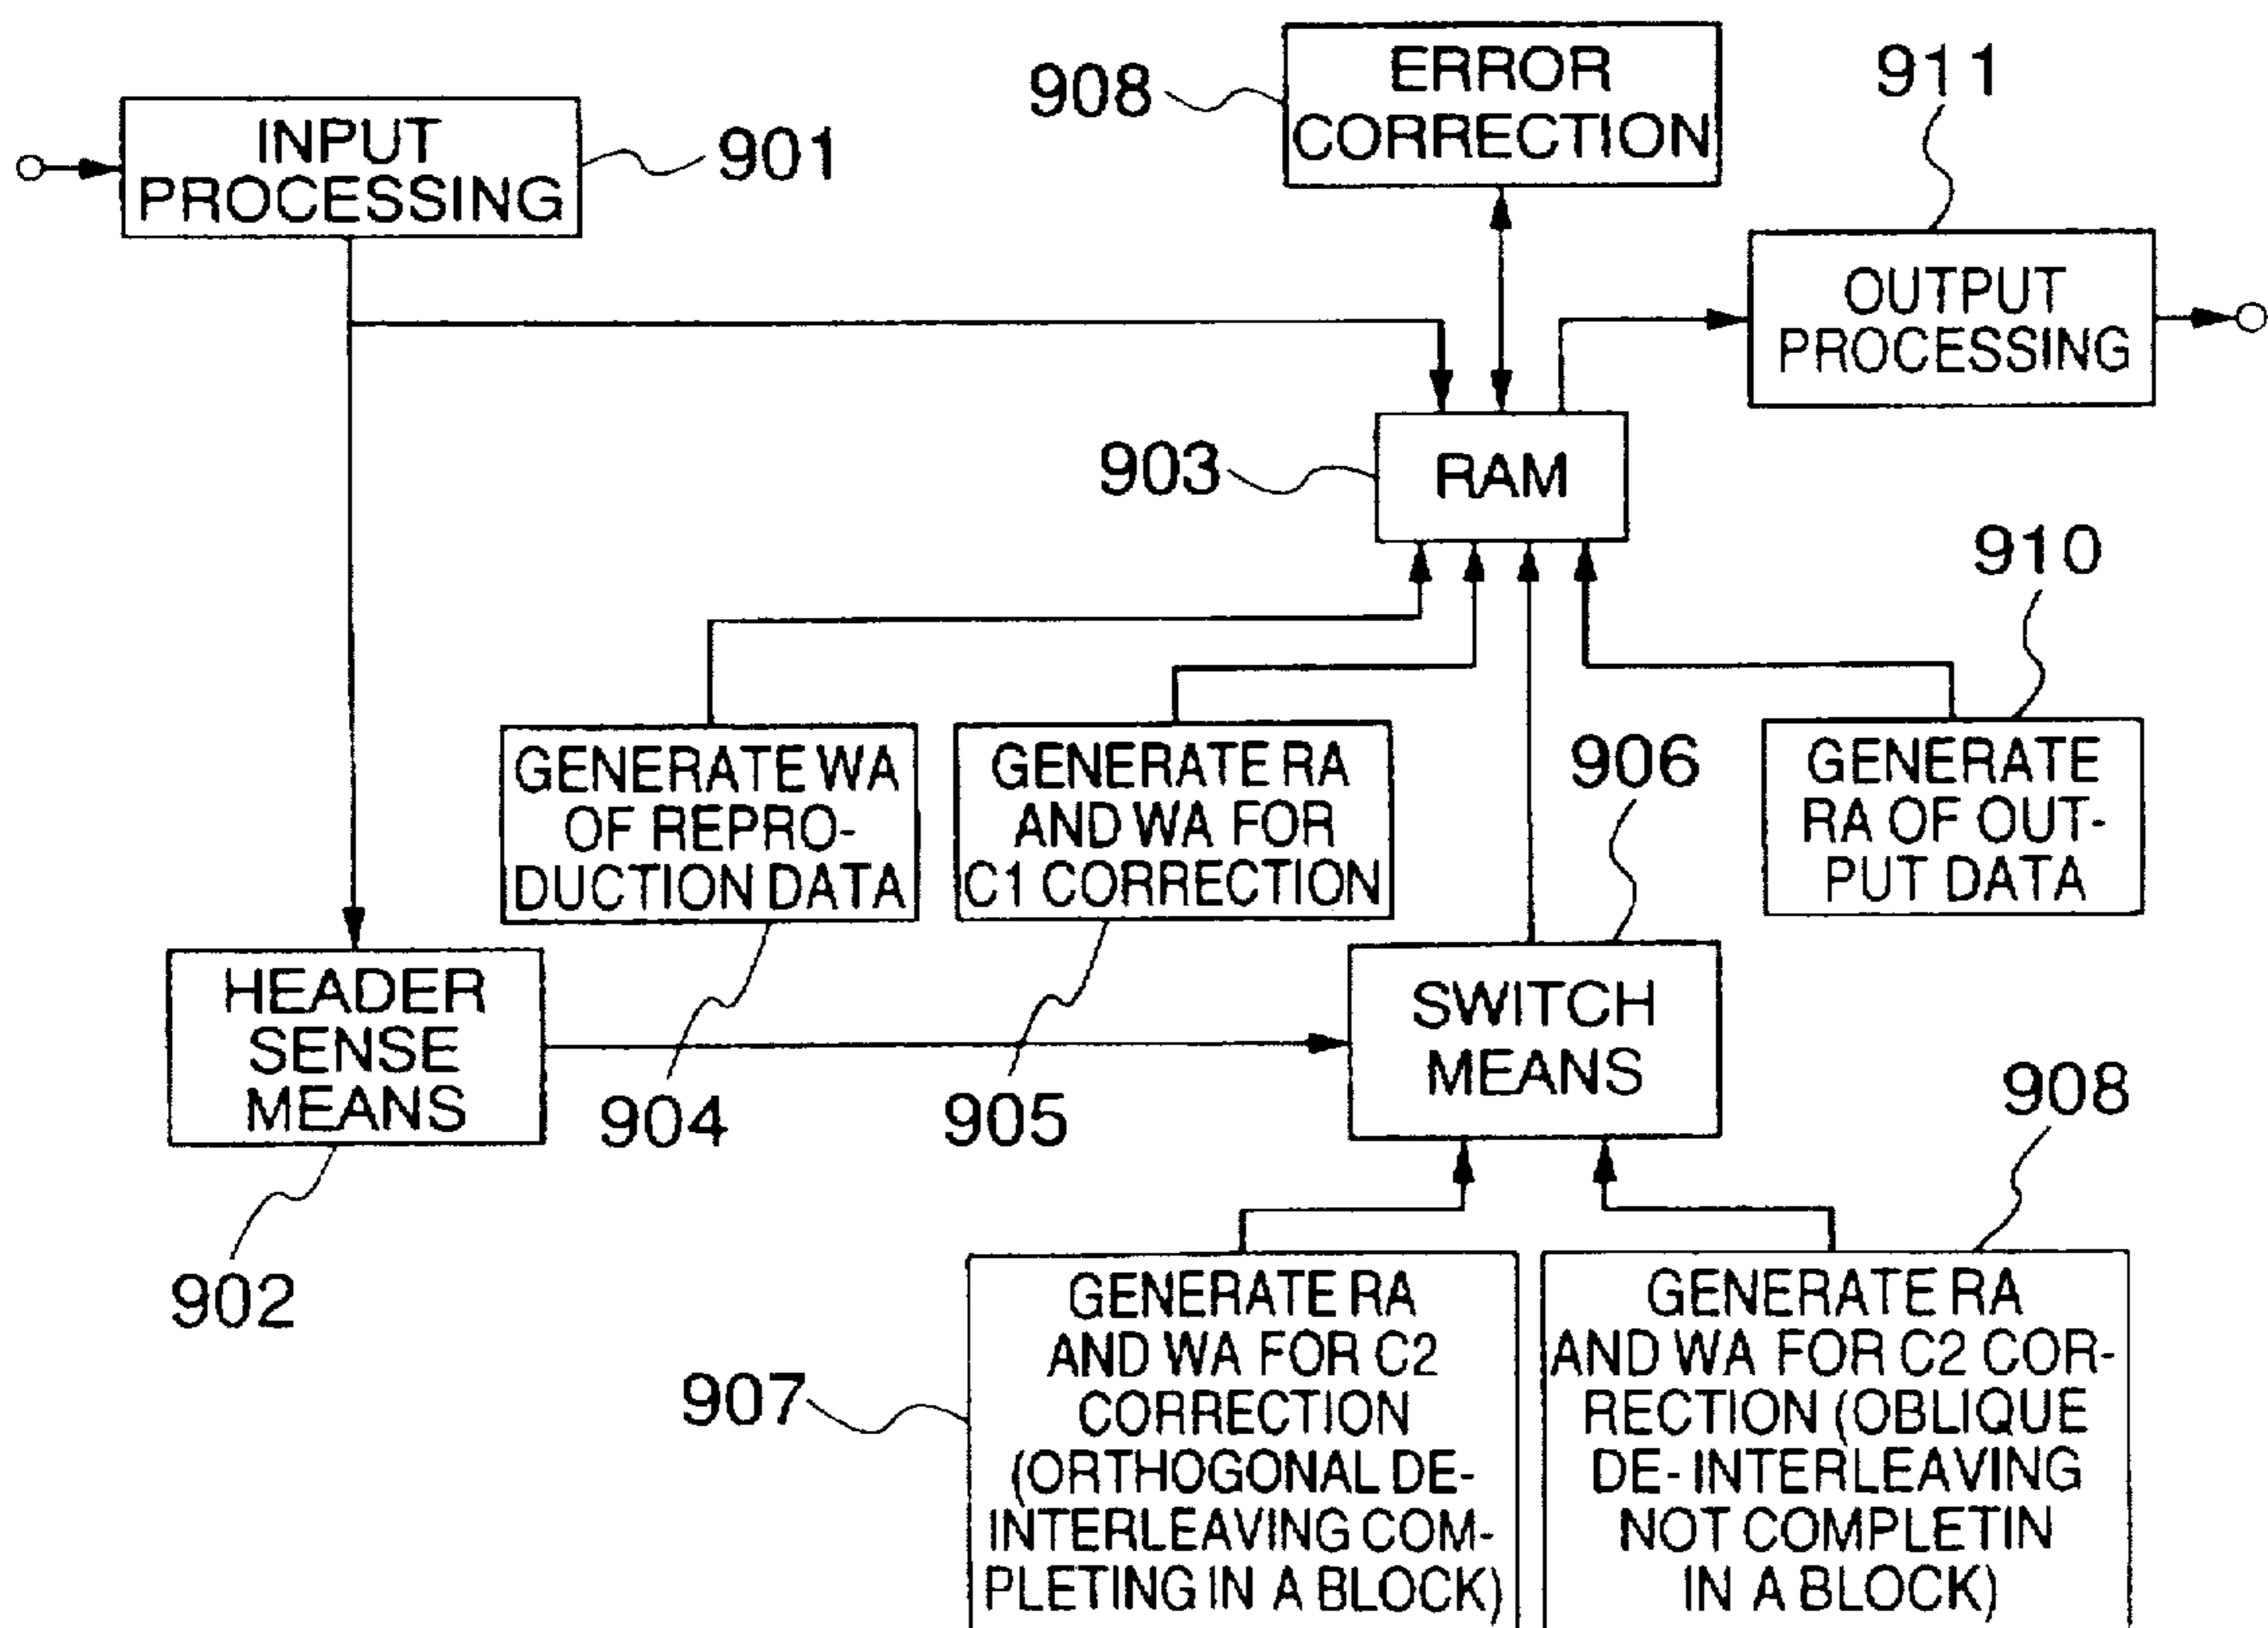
908
ERROR CORRECTION

911

INPUT PROCESSING

901

OUTPUT PROCESSING

903

RAM

910

GENERATE WA OF REPRODUCTION DATA

GENERATE RA AND WA FOR C1 CORRECTION

906

GENERATE RA OF OUTPUT DATA

HEADER SENSE MEANS

SWITCH MEANS

904

905

908

902

907

GENERATE RA AND WA FOR C2 CORRECTION (ORTHOGONAL DEINTERLEAVING COMPLETING IN A BLOCK)

GENERATE RA AND WA FOR C2 CORRECTION (OBLIQUE DE-INTERLEAVING NOT COMPLETIN IN A BLOCK)